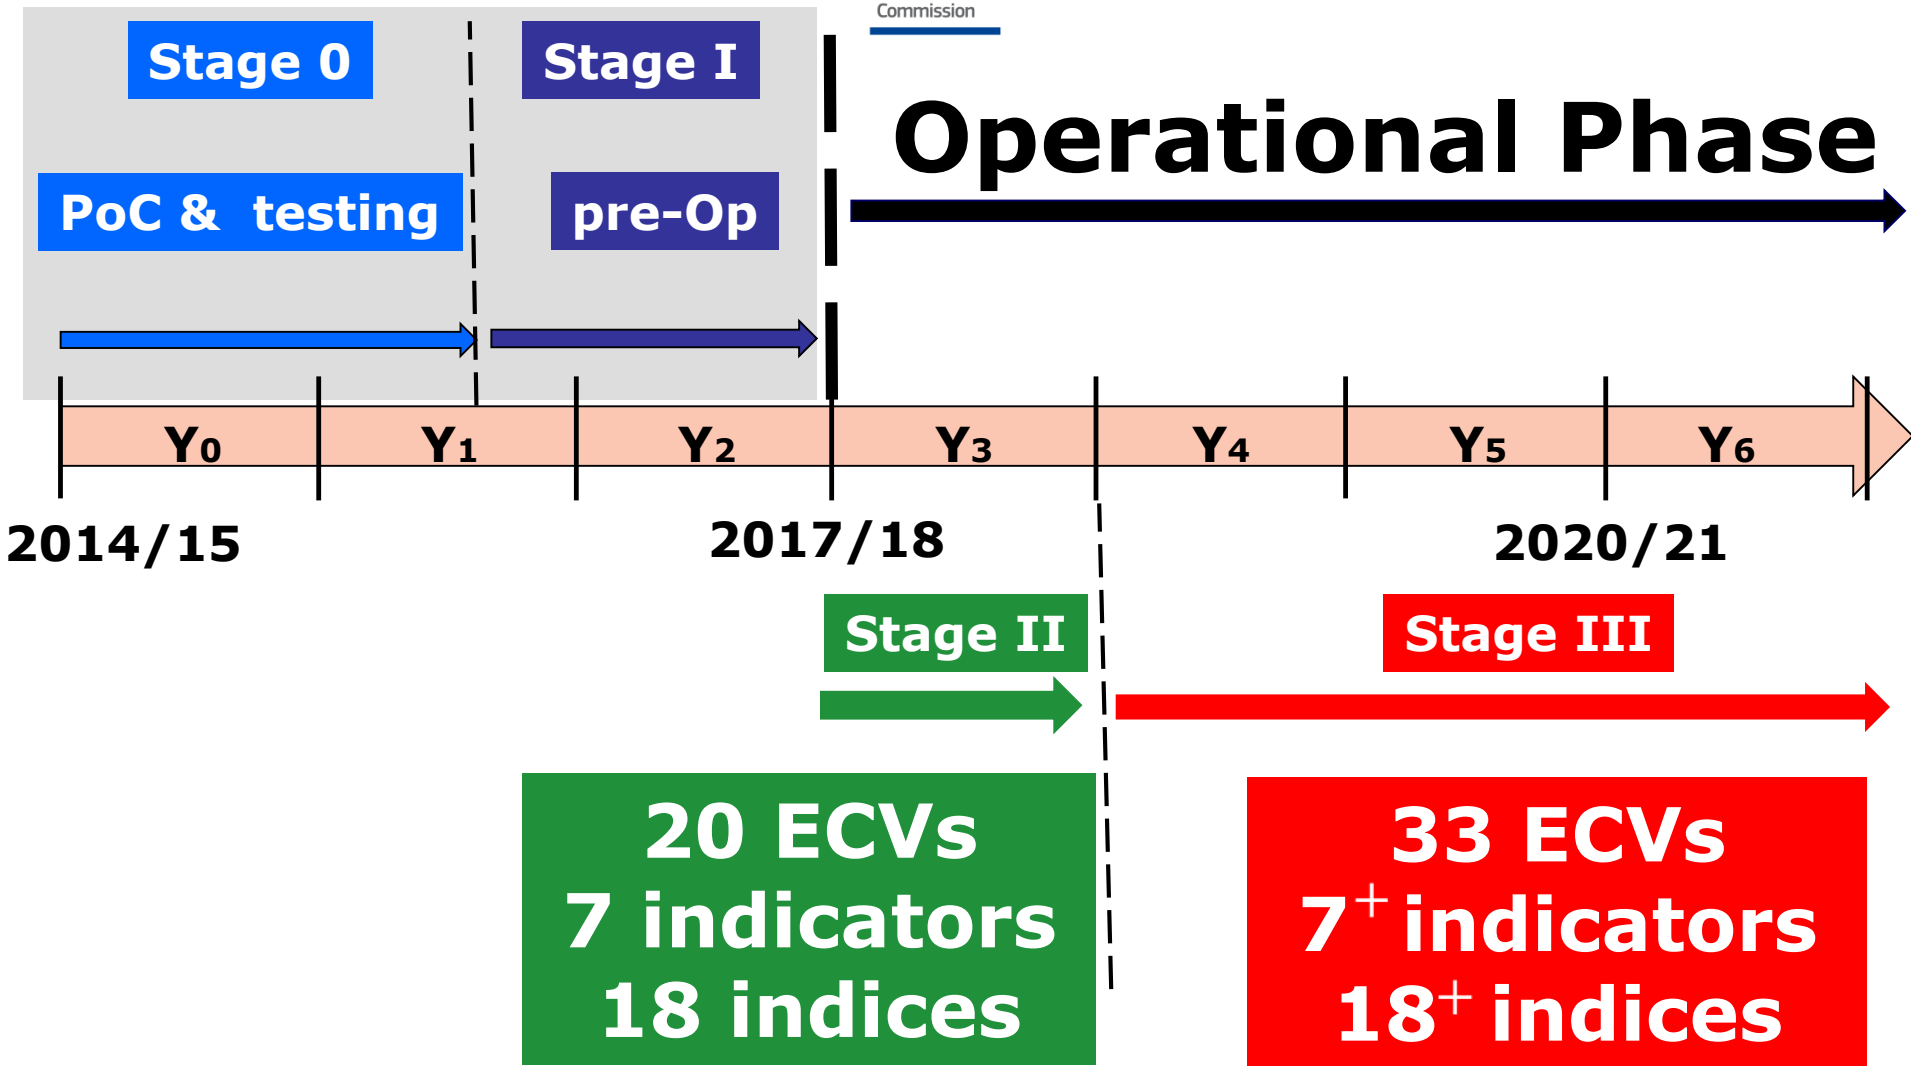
Commission

Stage 0

Stage I

Operational Phase

PoC & testing

pre-Op

$Y_0$ $Y_1$ $Y_2$ $Y_3$ $Y_4$ $Y_5$ $Y_6$

2014/15

2017/18

2020/21

Stage II

Stage III

20 ECVs
7 indicators
18 indices

33 ECVs
$7^+$ indicators
$18^+$ indices